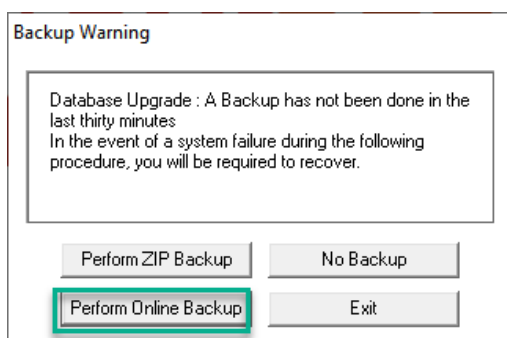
Backup Warning

Database Upgrade : A Backup has not been done in the last thirty minutes
In the event of a system failure during the following procedure, you will be required to recover.

Perform ZIP Backup

No Backup

Perform Online Backup

Exit